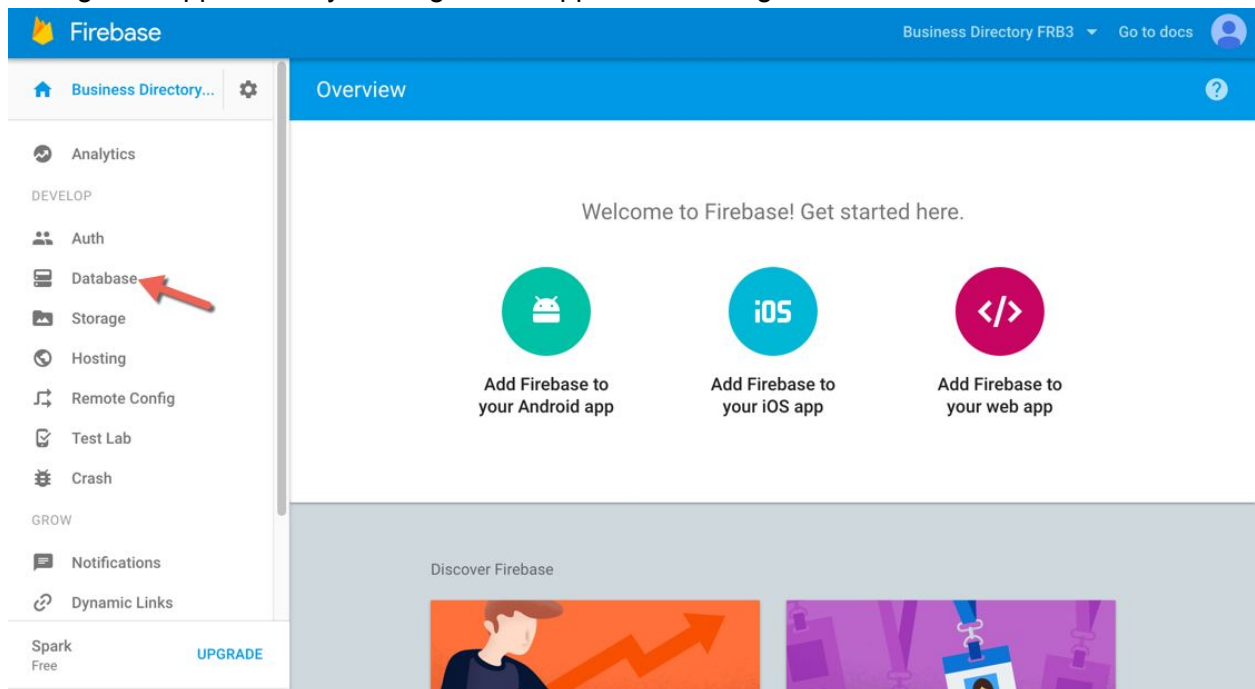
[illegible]

Firebase

Business Directory FRB3 Go to docs

Business Directory...

Overview

Analytics

DEVELOP

Auth

Database

Storage

Hosting

Remote Config

Test Lab

Crash

GROW

Notifications

Dynamic Links

Spark
Free

UPGRADE

Welcome to Firebase! Get started here.

iOS

Add Firebase to your Android app

Add Firebase to your iOS app

Add Firebase to your web app

Discover Firebase